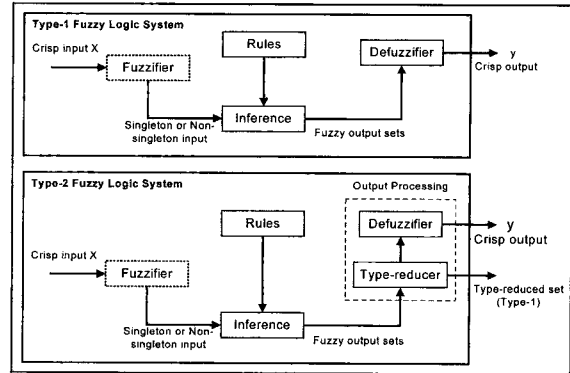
Type-1 Fuzzy Logic System

Crisp input X

Fuzzifier

Rules

Defuzzifier

y

Crisp output

Singleton or Non-singleton input

Inference

Fuzzy output sets

Type-2 Fuzzy Logic System

Output Processing

Rules

Defuzzifier

y

Crisp output

Crisp input X

Fuzzifier

Type-reducer

Type-reduced set (Type-1)

Singleton or Non-singleton input

Inference

Fuzzy output sets